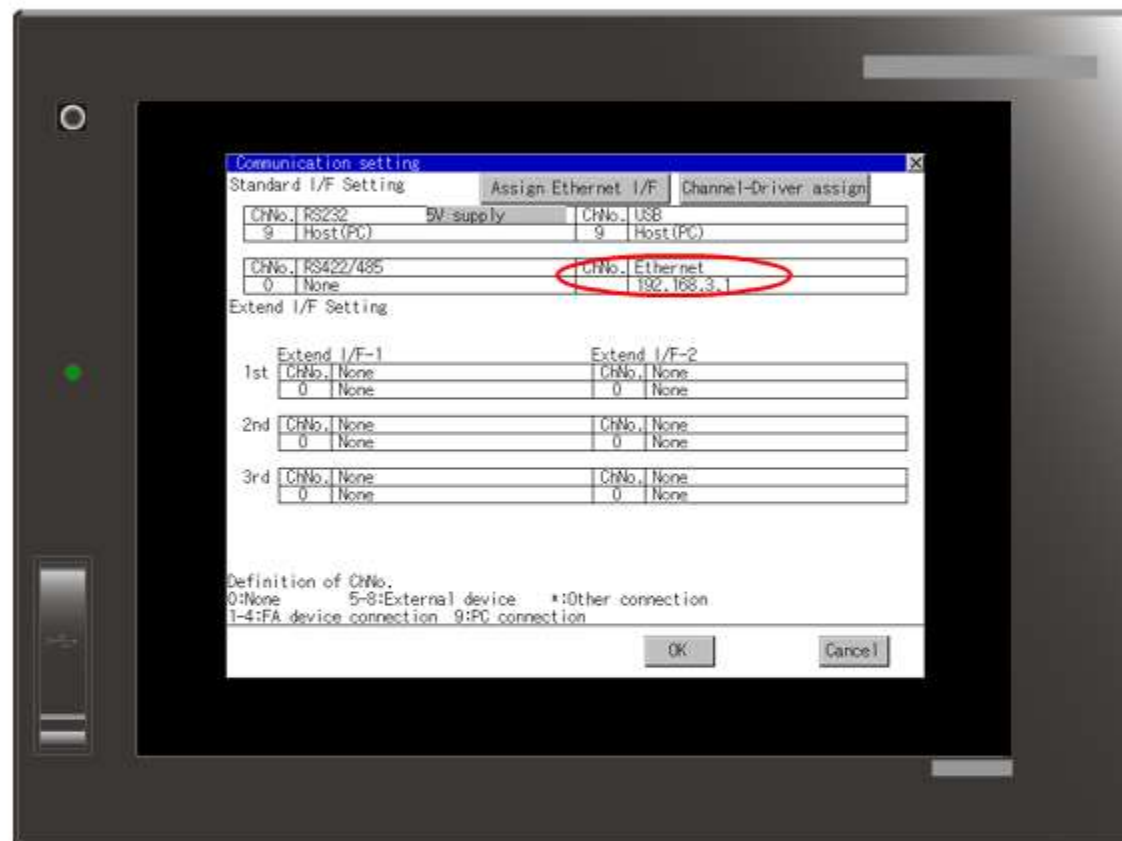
Communication setting

Standard I/F Setting

Assign Ethernet I/F

Channel-Driver assign

| ChNo. | RS232 | 5V supply |
|---|---|---|
| 9 | Host(PC) | |

| ChNo. | USB |
|---|---|
| 9 | Host(PC) |

| ChNo. | RS422/485 |
|---|---|
| 0 | None |

| ChNo. | Ethernet |
|---|---|
| | 192.168.3.1 |

Extend I/F Setting

Extend I/F-1

Extend I/F-2

1st

| ChNo. | None |
|---|---|
| 0 | None |

| ChNo. | None |
|---|---|
| 0 | None |

2nd

| ChNo. | None |
|---|---|
| 0 | None |

| ChNo. | None |
|---|---|
| 0 | None |

3rd

| ChNo. | None |
|---|---|
| 0 | None |

| ChNo. | None |
|---|---|
| 0 | None |

Definition of ChNo.
0:None 5-8:External device *:Other connection
1-4:FA device connection 9:PC connection

OK

Cancel